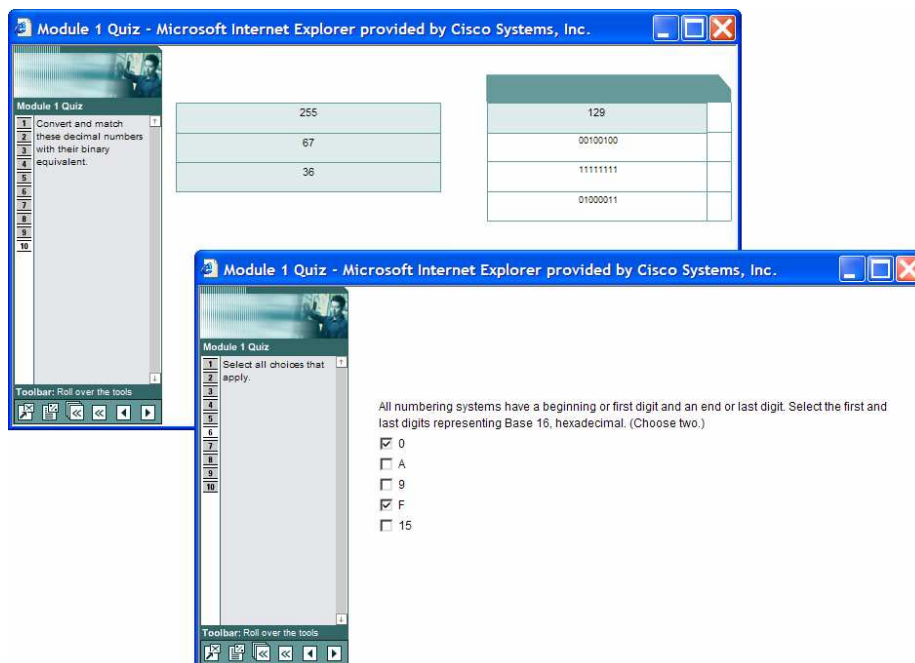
Module 1 Quiz - Microsoft Internet Explorer provided by Cisco Systems, Inc.

Module 1 Quiz

1 2 3 4 5 6 7 8 9 10

Convert and match these decimal numbers with their binary equivalent.

Toolbar: Roll over the tools

| 255 |
|---|
| 67 |
| 36 |

| 129 |
|---|
| 00100100 |
| 11111111 |
| 01000011 |

Module 1 Quiz - Microsoft Internet Explorer provided by Cisco Systems, Inc.

Module 1 Quiz

1 2 3 4 5 6 7 8 9 10

Select all choices that apply.

Toolbar: Roll over the tools

All numbering systems have a beginning or first digit and an end or last digit. Select the first and last digits representing Base 16, hexadecimal. (Choose two.)

☑ 0
☐ A
☐ 9
☑ F
☐ 15